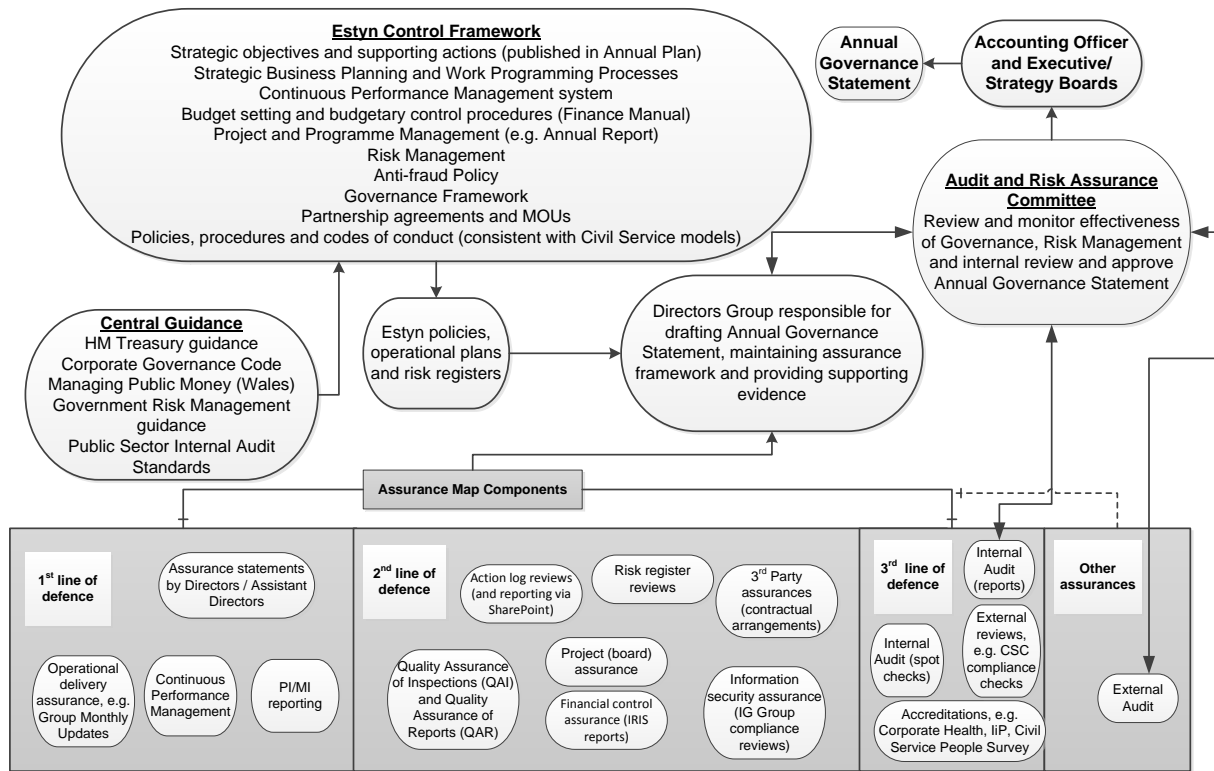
**Estyn Control Framework**
Strategic objectives and supporting actions (published in Annual Plan)
Strategic Business Planning and Work Programming Processes
Continuous Performance Management system
Budget setting and budgetary control procedures (Finance Manual)
Project and Programme Management (e.g. Annual Report)
Risk Management
Anti-fraud Policy
Governance Framework
Partnership agreements and MOUs
Policies, procedures and codes of conduct (consistent with Civil Service models)

Annual Governance Statement

Accounting Officer and Executive/ Strategy Boards

**Audit and Risk Assurance Committee**
Review and monitor effectiveness of Governance, Risk Management and internal review and approve Annual Governance Statement

**Central Guidance**
HM Treasury guidance
Corporate Governance Code
Managing Public Money (Wales)
Government Risk Management guidance
Public Sector Internal Audit Standards

Estyn policies, operational plans and risk registers

Directors Group responsible for drafting Annual Governance Statement, maintaining assurance framework and providing supporting evidence

Assurance Map Components

1$^{st}$ line of defence

Assurance statements by Directors / Assistant Directors

Operational delivery assurance, e.g. Group Monthly Updates

Continuous Performance Management

PI/MI reporting

2$^{nd}$ line of defence

Action log reviews (and reporting via SharePoint)

Risk register reviews

3$^{rd}$ Party assurances (contractual arrangements)

Quality Assurance of Inspections (QAI) and Quality Assurance of Reports (QAR)

Project (board) assurance

Financial control assurance (IRIS reports)

Information security assurance (IG Group compliance reviews)

3$^{rd}$ line of defence

Internal Audit (reports)

External reviews, e.g. CSC compliance checks

Internal Audit (spot checks)

Accreditations, e.g. Corporate Health, IiP, Civil Service People Survey

Other assurances

External Audit